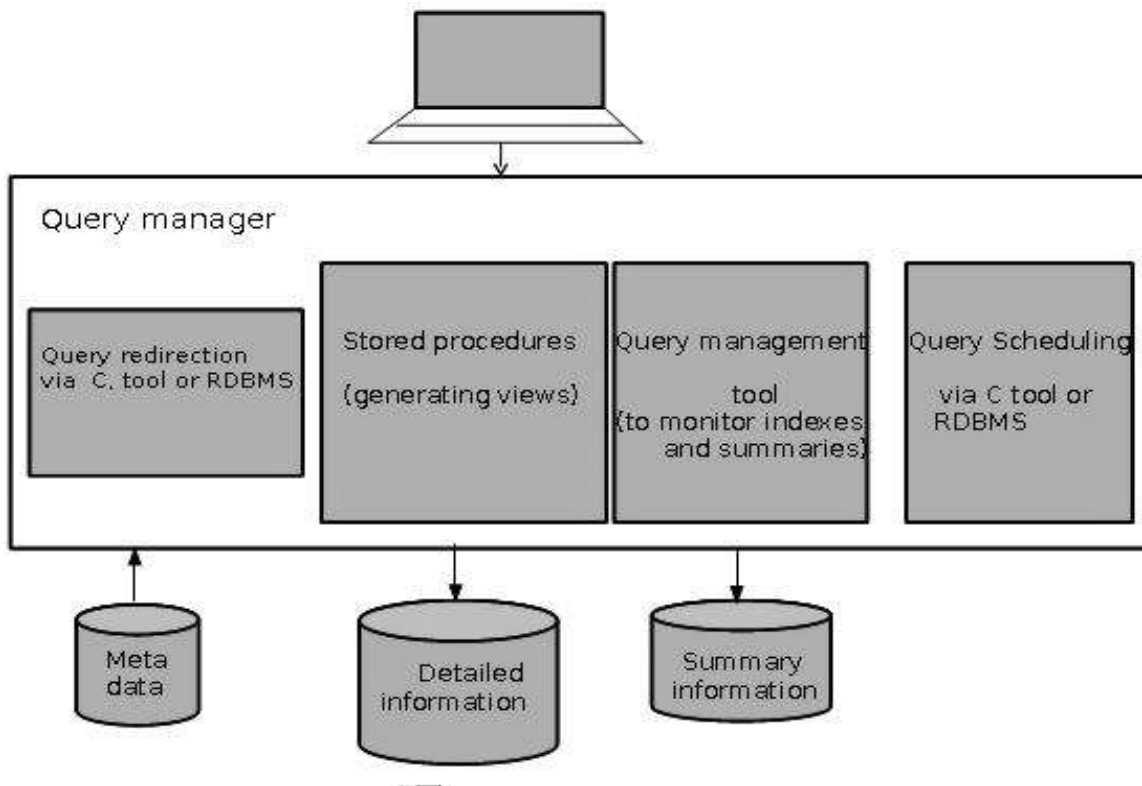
Query manager

Query redirection via C, tool or RDBMS

Stored procedures

(generating views)

Query management tool (to monitor indexes and summaries)

Query Scheduling via C tool or RDBMS

Meta data

Detailed information

Summary information